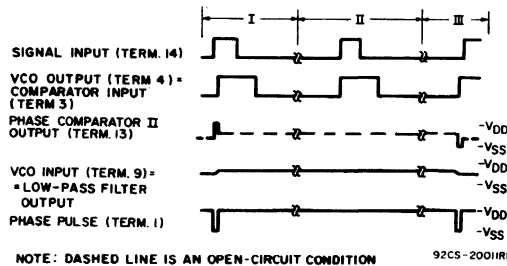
I II III

SIGNAL INPUT (TERM. 14)

VCO OUTPUT (TERM 4) = COMPARATOR INPUT (TERM 3)

PHASE COMPARATOR II OUTPUT (TERM. 13)

$-V_{DD}$
$-V_{SS}$

VCO INPUT (TERM. 9) = = LOW-PASS FILTER OUTPUT

$-V_{DD}$
$-V_{SS}$

PHASE PULSE (TERM. 1)

$-V_{DD}$
$-V_{SS}$

NOTE: DASHED LINE IS AN OPEN-CIRCUIT CONDITION

92CS-20011RI